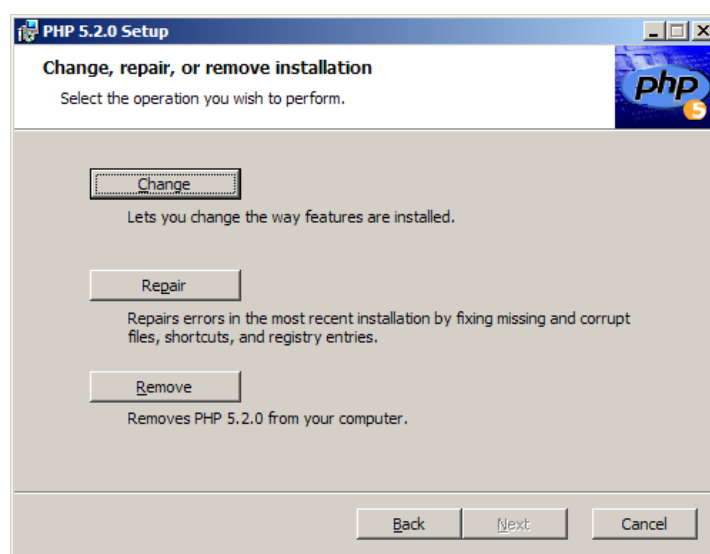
PHP 5.2.0 Setup

Change, repair, or remove installation

Select the operation you wish to perform.

php 5

Change

Lets you change the way features are installed.

Repair

Repairs errors in the most recent installation by fixing missing and corrupt files, shortcuts, and registry entries.

Remove

Removes PHP 5.2.0 from your computer.

Back

Next

Cancel